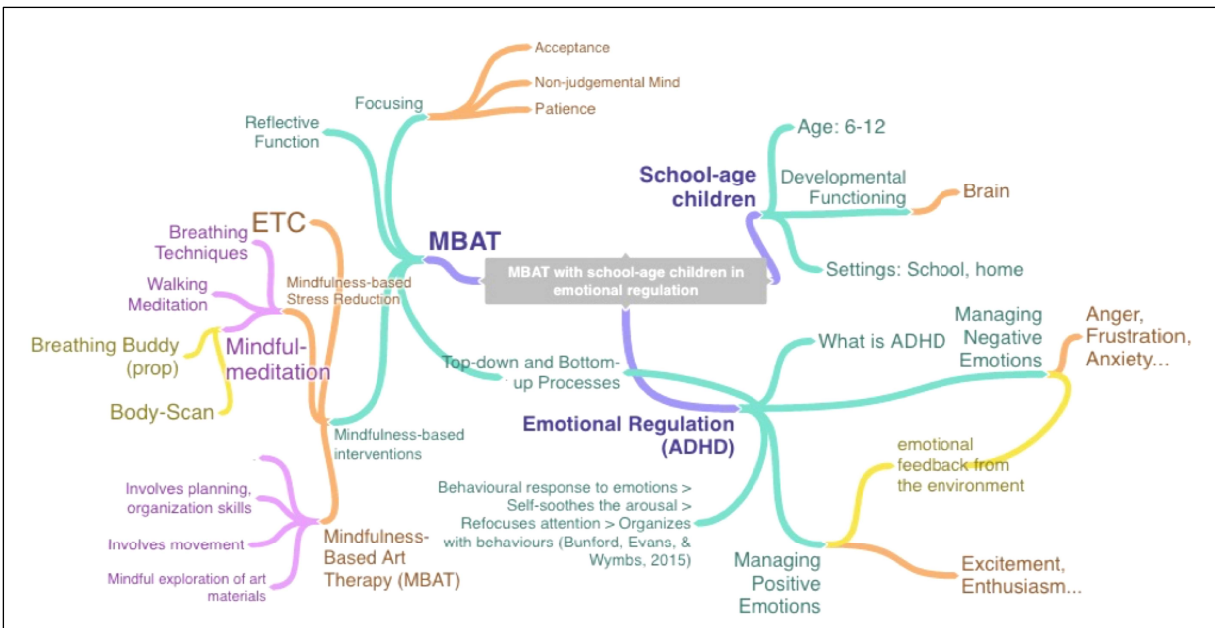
MBAT with school-age children in emotional regulation

MBAT

Focusing

Acceptance

Non-judgemental Mind

Patience

Reflective Function

ETC

Mindfulness-based Stress Reduction

Breathing Techniques

Walking Meditation

Mindful-meditation

Breathing Buddy (prop)

Body-Scan

Mindfulness-based interventions

Top-down and Bottom-up Processes

Mindfulness-Based Art Therapy (MBAT)

Involves planning, organization skills

Involves movement

Mindful exploration of art materials

School-age children

Age: 6-12

Developmental Functioning

Brain

Settings: School, home

Emotional Regulation (ADHD)

What is ADHD

Managing Negative Emotions

Anger, Frustration, Anxiety...

emotional feedback from the environment

Behavioural response to emotions > Self-soothes the arousal > Refocuses attention > Organizes with behaviours (Bunford, Evans, & Wymbs, 2015)

Managing Positive Emotions

Excitement, Enthusiasm...